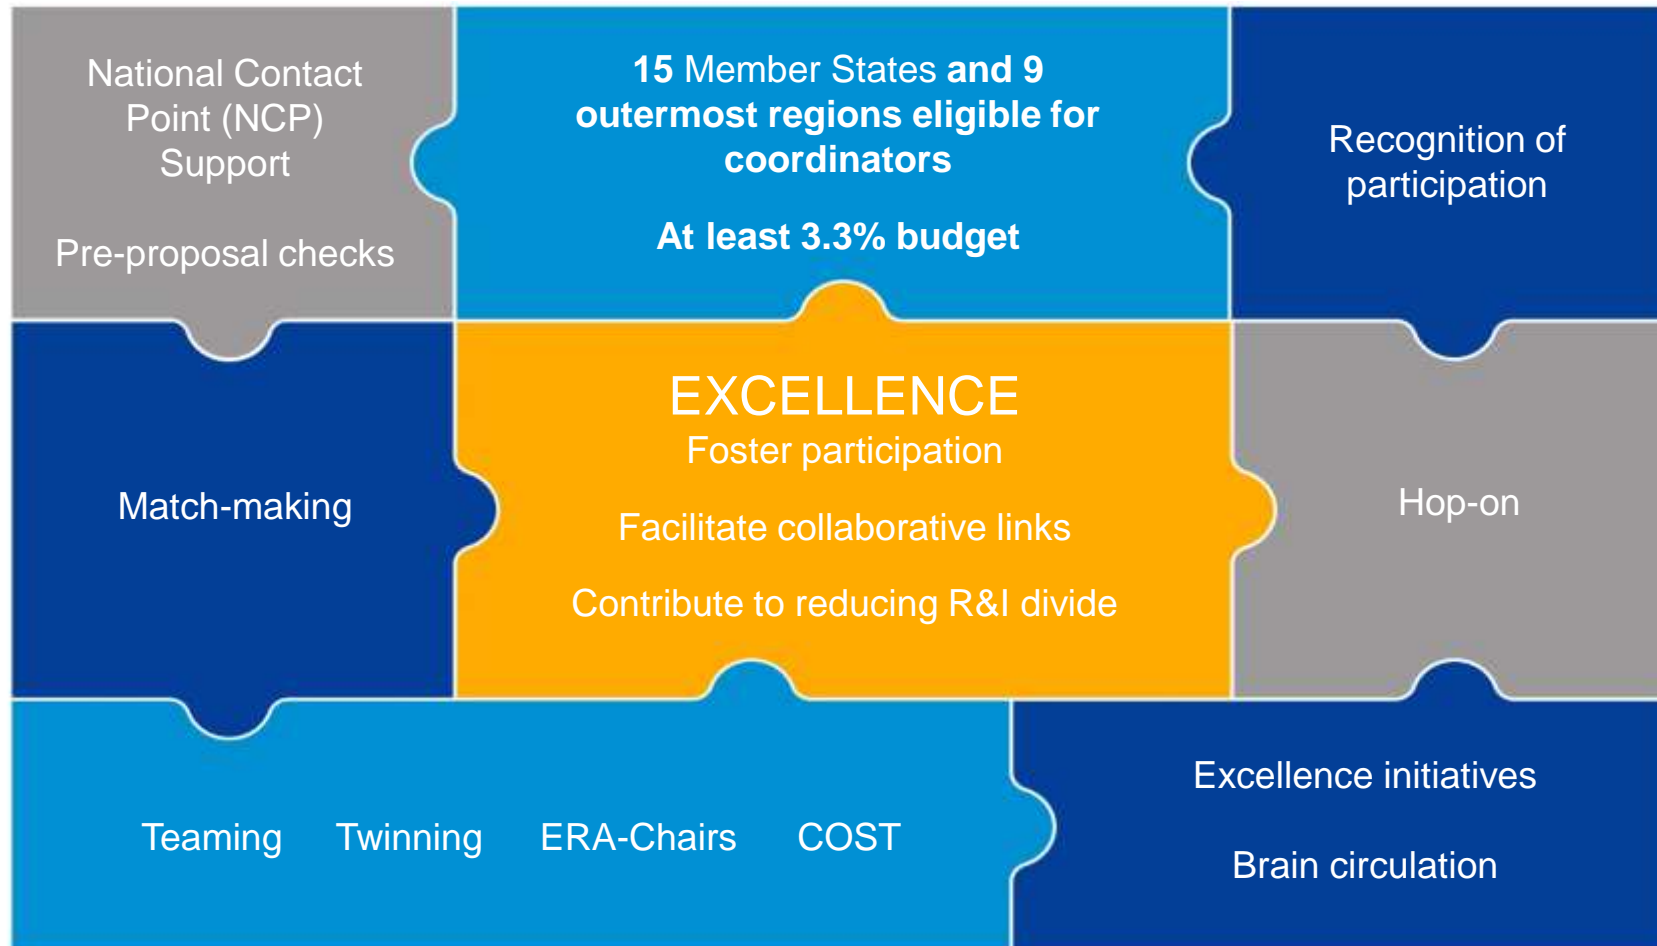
National Contact Point (NCP) Support

Pre-proposal checks

15 Member States and 9 outermost regions eligible for coordinators

At least 3.3% budget

Recognition of participation

Match-making

EXCELLENCE
Foster participation

Facilitate collaborative links

Contribute to reducing R&I divide

Hop-on

Teaming Twinning ERA-Chairs COST

Excellence initiatives

Brain circulation